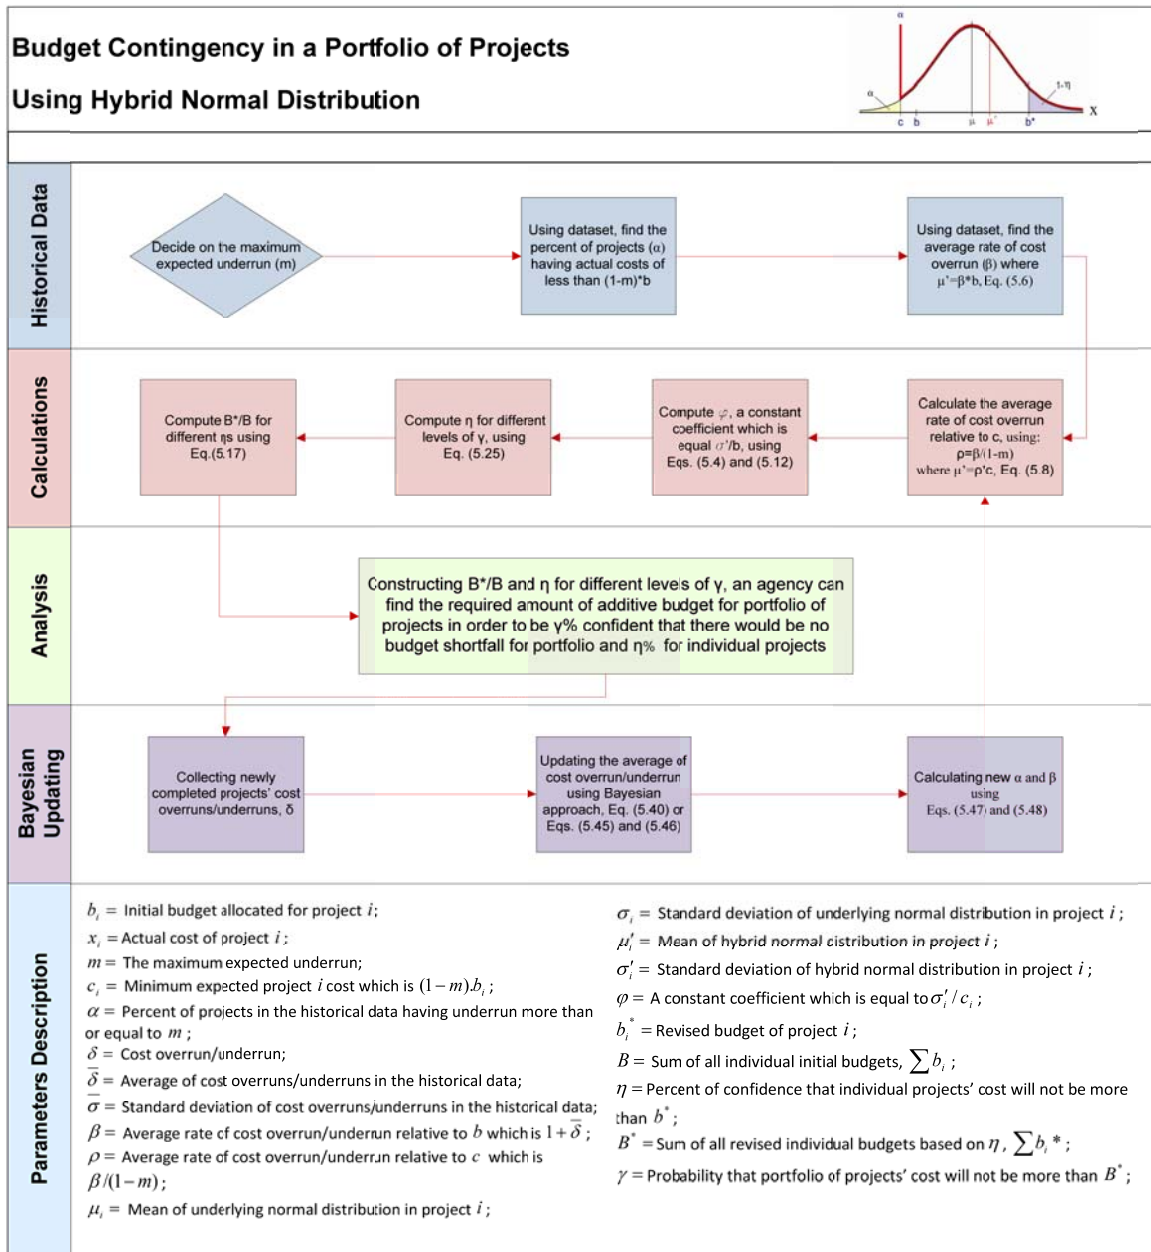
Budget Contingency in a Portfolio of Projects

Using Hybrid Normal Distribution

α

α

1-η

X

c b

μ μ'

b*

Historical Data

Decide on the maximum expected underrun (m)

Using dataset, find the percent of projects (α) having actual costs of less than (1-m)*b

Using dataset, find the average rate of cost overrun (β) where μ'=β*b, Eq. (5.6)

Calculations

Compute B*/B for different ηs using Eq.(5.17)

Compute η for different levels of γ, using Eq. (5.25)

Compute $\varphi$, a constant coefficient which is equal $\sigma'$/b, using Eqs. (5.4) and (5.12)

Calculate the average rate of cost overrun relative to c, using: ρ=β/(1-m) where μ'=ρ'c, Eq. (5.8)

Analysis

Constructing B*/B and η for different levels of γ, an agency can find the required amount of additive budget for portfolio of projects in order to be γ% confident that there would be no budget shortfall for portfolio and η% for individual projects

Bayesian Updating

Collecting newly completed projects' cost overruns/underruns, δ

Updating the average of cost overrun/underrun using Bayesian approach, Eq. (5.40) or Eqs. (5.45) and (5.46)

Calculating new α and β using Eqs. (5.47) and (5.48)

Parameters Description

$b_i$ = Initial budget allocated for project $i$;

$x_i$ = Actual cost of project $i$;

$m$ = The maximum expected underrun;

$c_i$ = Minimum expected project $i$ cost which is $(1-m).b_i$;

$\alpha$ = Percent of projects in the historical data having underrun more than or equal to $m$;

$\delta$ = Cost overrun/underrun;

$\bar{\delta}$ = Average of cost overruns/underruns in the historical data;

$\bar{\sigma}$ = Standard deviation of cost overruns/underruns in the historical data;

$\beta$ = Average rate of cost overrun/underrun relative to $b$ which is $1+\bar{\delta}$;

$\rho$ = Average rate of cost overrun/underrun relative to $c$ which is $\beta/(1-m)$;

$\mu_i$ = Mean of underlying normal distribution in project $i$;

$\sigma_i$ = Standard deviation of underlying normal distribution in project $i$;

$\mu_i'$ = Mean of hybrid normal distribution in project $i$;

$\sigma_i'$ = Standard deviation of hybrid normal distribution in project $i$;

$\varphi$ = A constant coefficient which is equal to $\sigma_i'/c_i$;

$b_i^*$ = Revised budget of project $i$;

$B$ = Sum of all individual initial budgets, $\sum b_i$;

$\eta$ = Percent of confidence that individual projects' cost will not be more than $b^*$;

$B^*$ = Sum of all revised individual budgets based on $\eta$, $\sum b_i^*$;

$\gamma$ = Probability that portfolio of projects' cost will not be more than $B^*$;